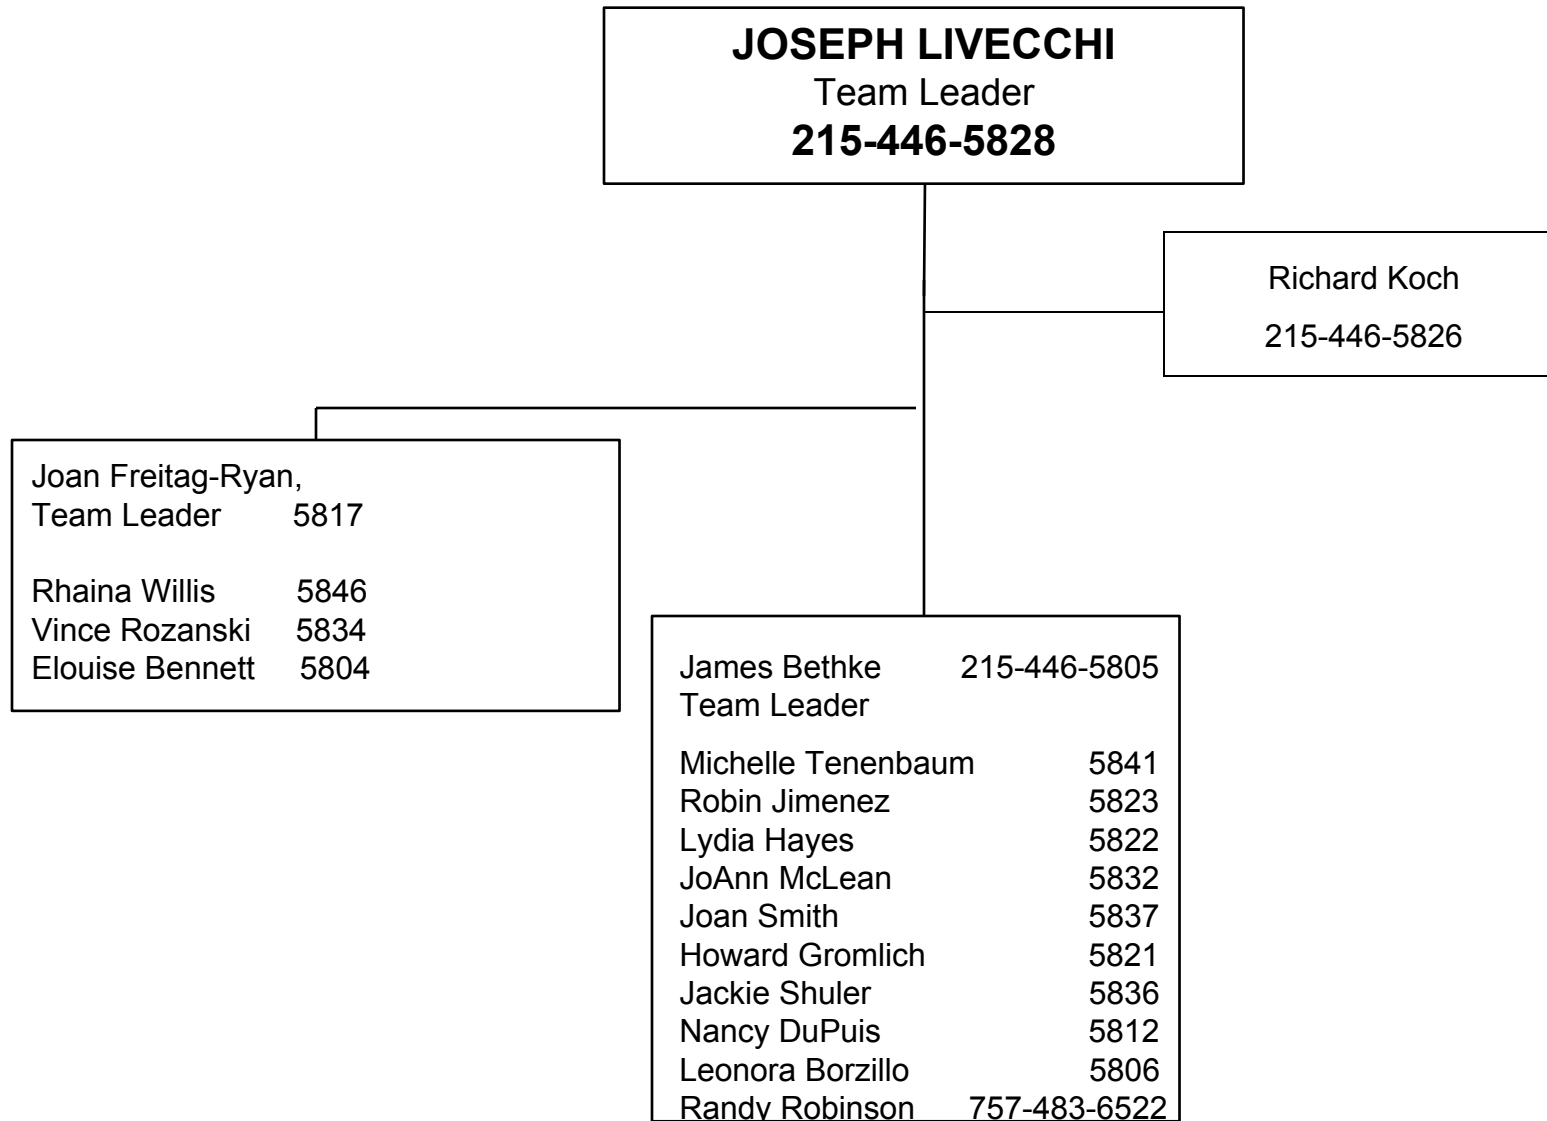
JOSEPH LIVECCHI
Team Leader
215-446-5828

Richard Koch
215-446-5826

Joan Freitag-Ryan,
Team Leader 5817

Rhaina Willis 5846
Vince Rozanski 5834
Elouise Bennett 5804

James Bethke 215-446-5805
Team Leader

Michelle Tenenbaum 5841
Robin Jimenez 5823
Lydia Hayes 5822
JoAnn McLean 5832
Joan Smith 5837
Howard Gromlich 5821
Jackie Shuler 5836
Nancy DuPuis 5812
Leonora Borzillo 5806
Randy Robinson 757-483-6522